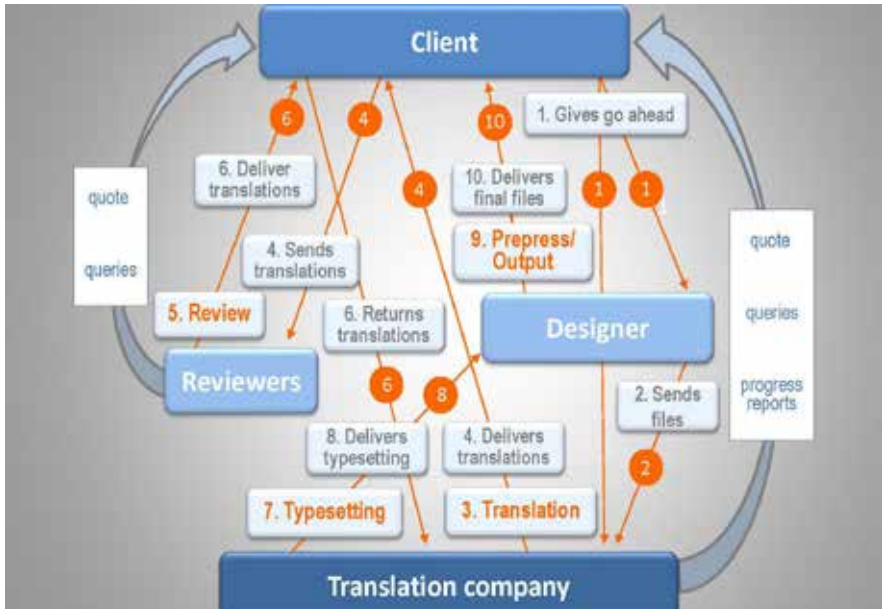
Client

6

4

10

1. Gives go ahead

6. Deliver translations

4

1

1

10. Delivers final files

quote

queries

4. Sends translations

9. Prepress/ Output

quote

5. Review

6. Returns translations

Designer

queries

Reviewers

6

8

2. Sends files

progress reports

8. Delivers typesetting

4. Delivers translations

2

7. Typesetting

3. Translation

Translation company